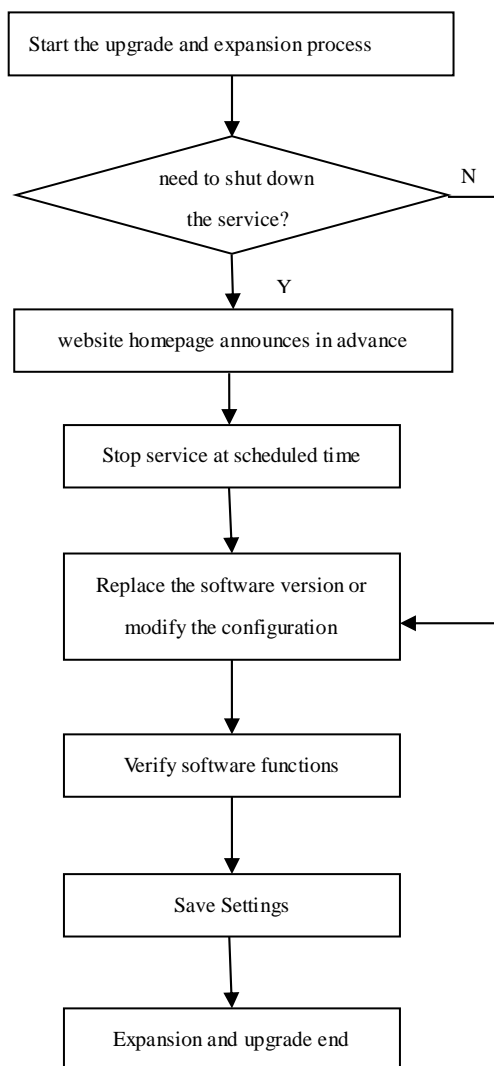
Start the upgrade and expansion process

need to shut down the service?

N

Y

website homepage announces in advance

Stop service at scheduled time

Replace the software version or modify the configuration

Verify software functions

Save Settings

Expansion and upgrade end